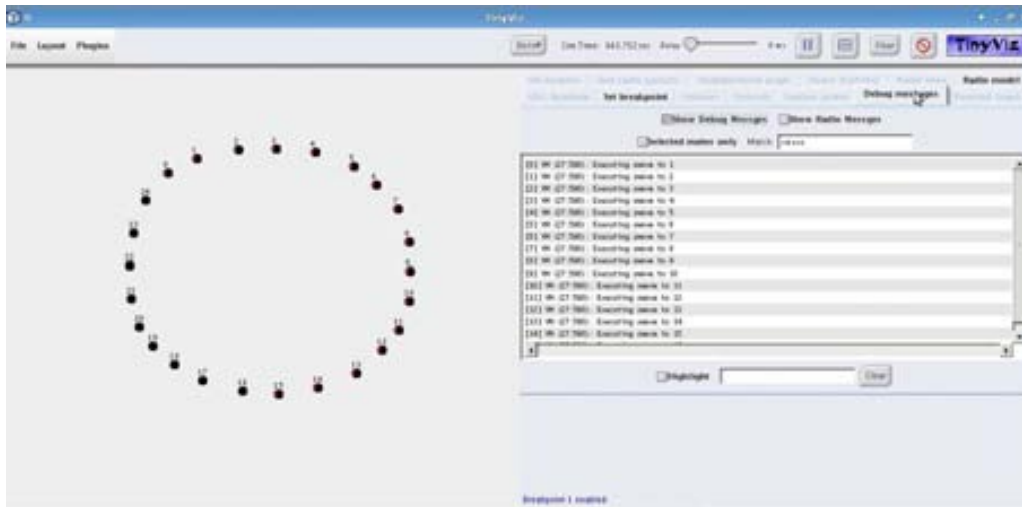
TinyViz

File Layout Plugins

Sim Time: 843.752 sec

TinyViz

Debug messages

Set breakpoint

Radio model

Show Debug Messages Show Radio Messages

Selected motes only

[0] VM (27 5M): Executing move to 1
[1] VM (27 5M): Executing move to 2
[2] VM (27 5M): Executing move to 3
[3] VM (27 5M): Executing move to 4
[4] VM (27 5M): Executing move to 5
[5] VM (27 5M): Executing move to 6
[6] VM (27 5M): Executing move to 7
[7] VM (27 5M): Executing move to 8
[8] VM (27 5M): Executing move to 9
[9] VM (27 5M): Executing move to 10
[10] VM (27 5M): Executing move to 11
[11] VM (27 5M): Executing move to 12
[12] VM (27 5M): Executing move to 13
[13] VM (27 5M): Executing move to 14
[14] VM (27 5M): Executing move to 15

Highlight

Clear

Breakpoint 1 enabled